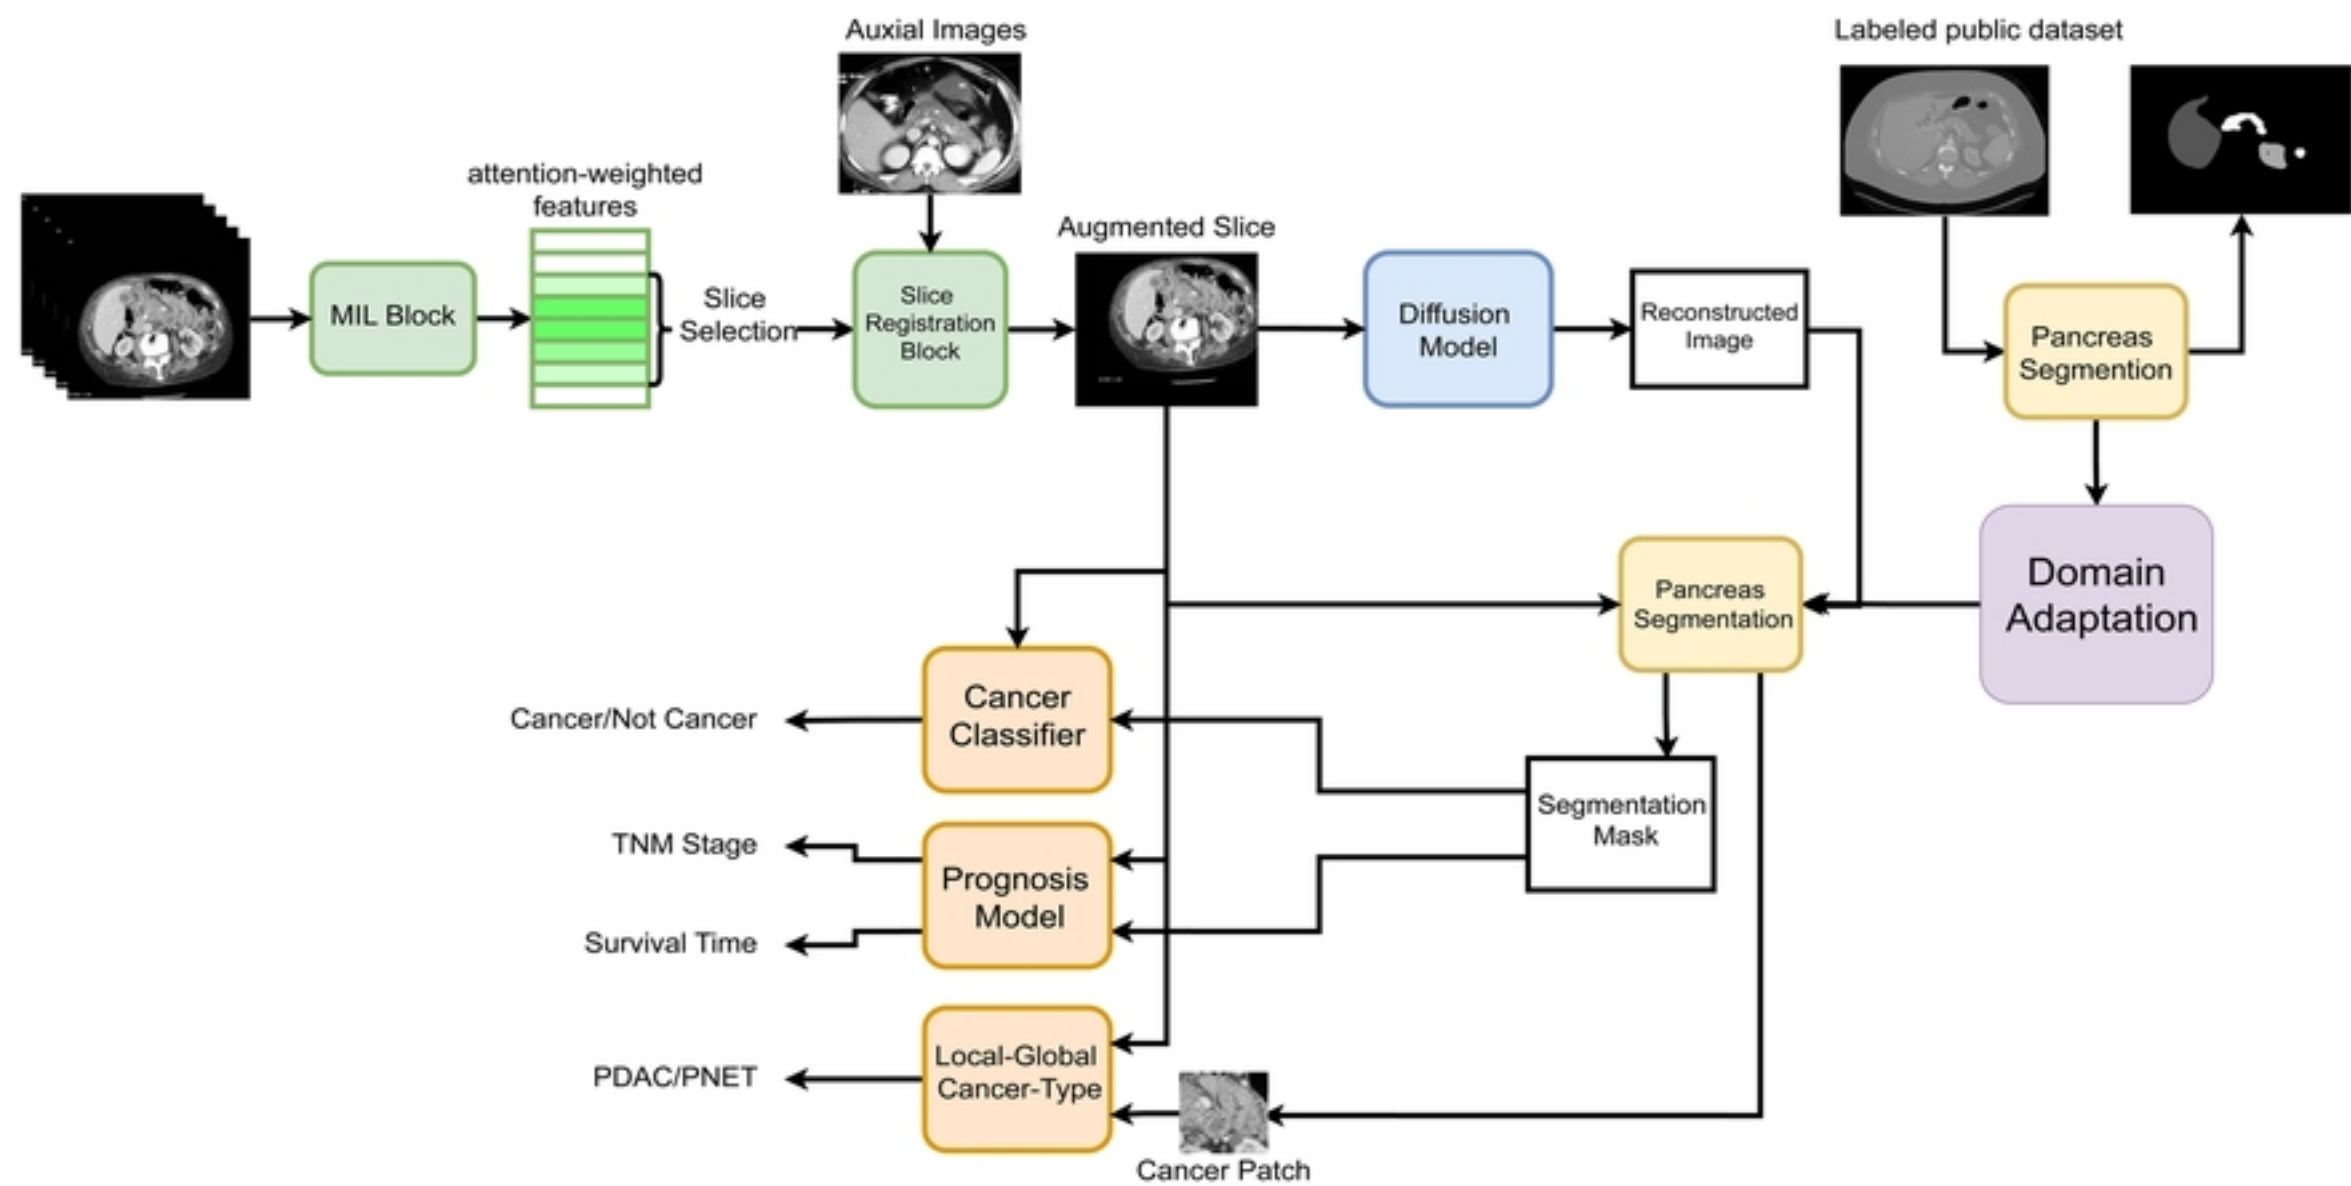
Auxial Images

Labeled public dataset

attention-weighted features

MIL Block

Slice Selection

Slice Registration Block

Augmented Slice

Diffusion Model

Reconstructed Image

Pancreas Segmention

Domain Adaptation

Pancreas Segmentation

Cancer/Not Cancer

Cancer Classifier

Segmentation Mask

TNM Stage

Prognosis Model

Survival Time

PDAC/PNET

Local-Global Cancer-Type

Cancer Patch